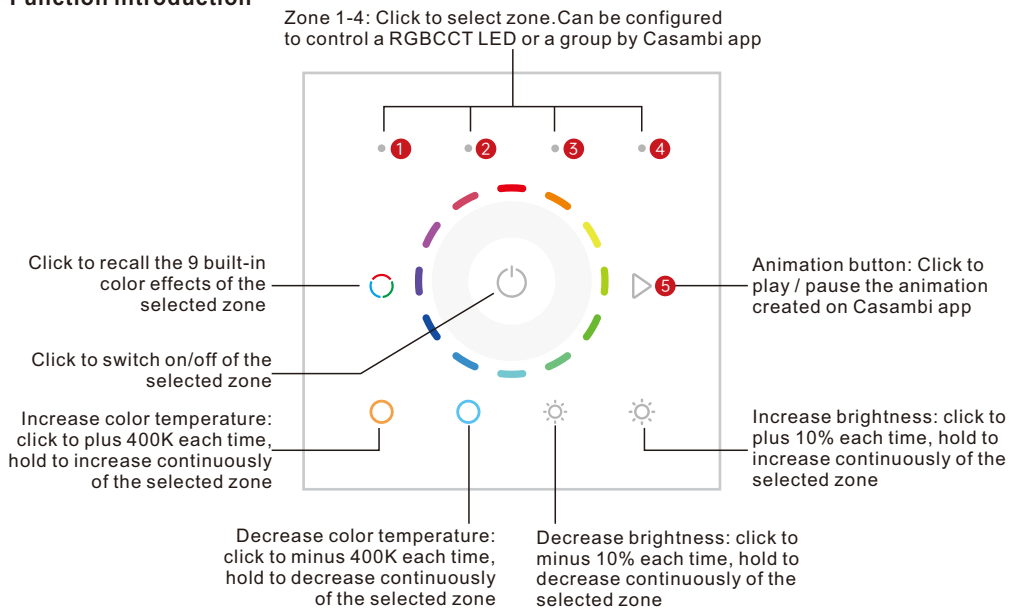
Function Introduction

Zone 1-4: Click to select zone.Can be configured to control a RGBCCT LED or a group by Casambi app

1 2 3 4

Click to recall the 9 built-in color effects of the selected zone

Animation button: Click to play / pause the animation created on Casambi app

5

Click to switch on/off of the selected zone

Increase color temperature: click to plus 400K each time, hold to increase continuously of the selected zone

Increase brightness: click to plus 10% each time, hold to increase continuously of the selected zone

Decrease color temperature: click to minus 400K each time, hold to decrease continuously of the selected zone

Decrease brightness: click to minus 10% each time, hold to decrease continuously of the selected zone